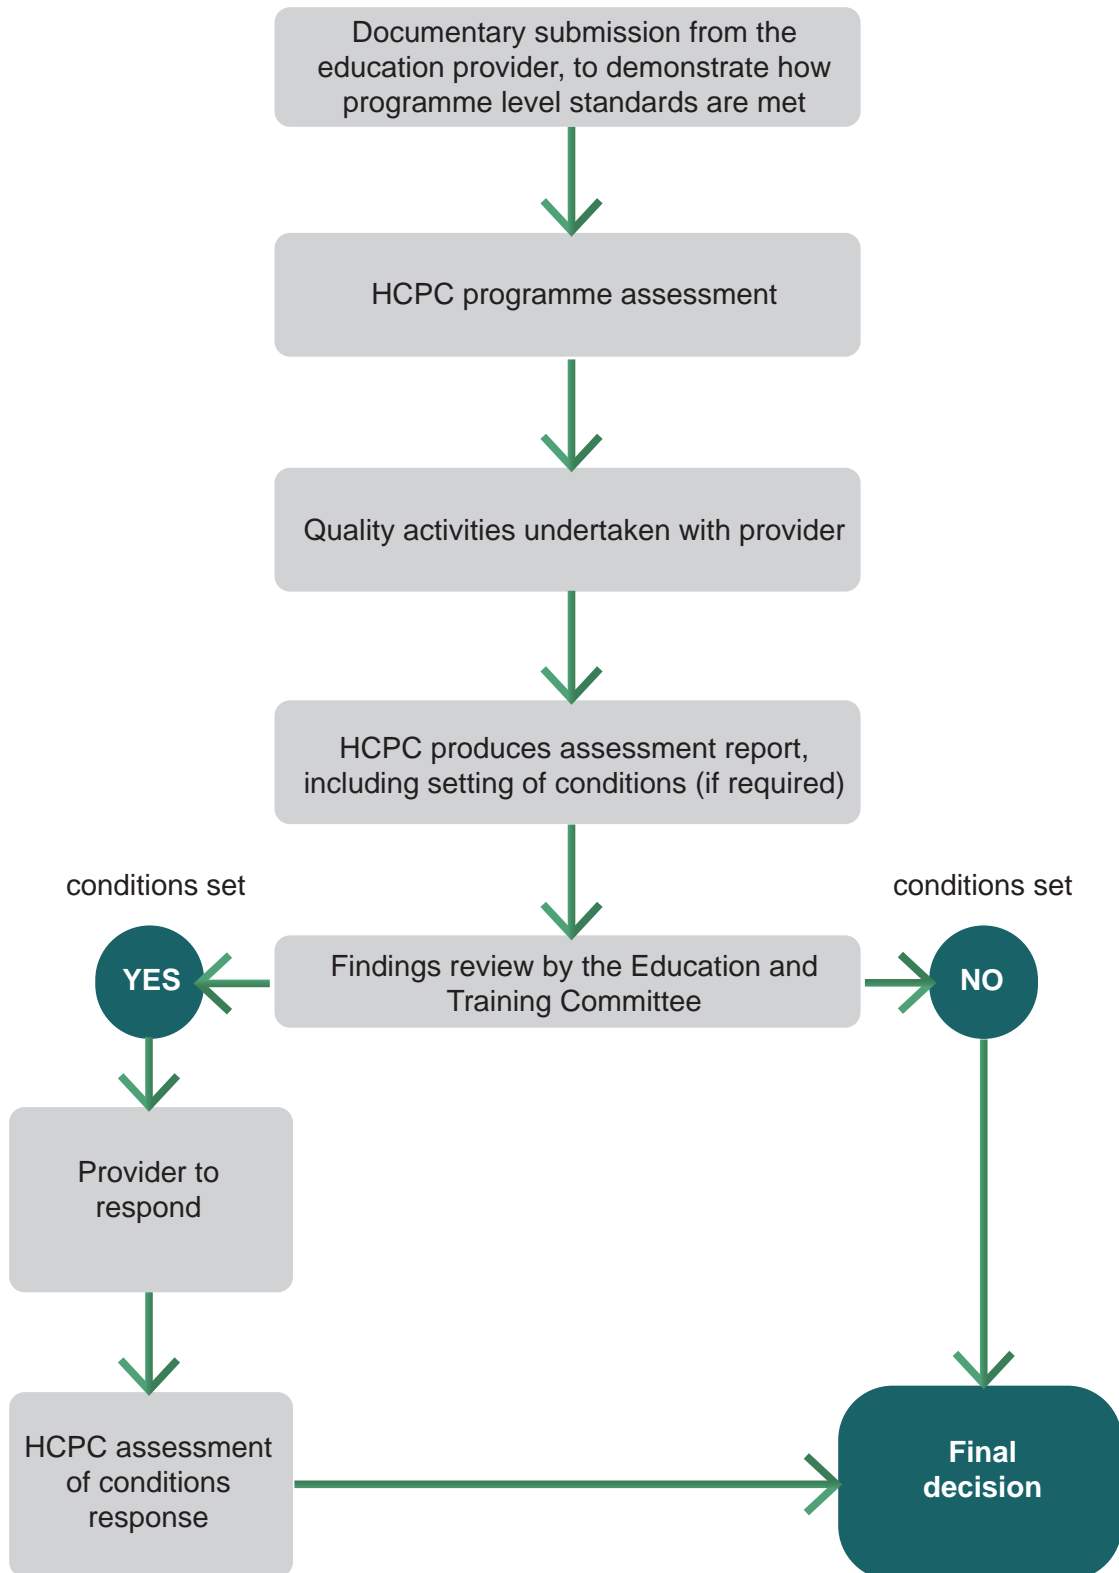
Documentary submission from the education provider, to demonstrate how programme level standards are met

HCPC programme assessment

Quality activities undertaken with provider

HCPC produces assessment report, including setting of conditions (if required)

conditions set

conditions set

YES

Findings review by the Education and Training Committee

NO

Provider to respond

HCPC assessment of conditions response

Final decision